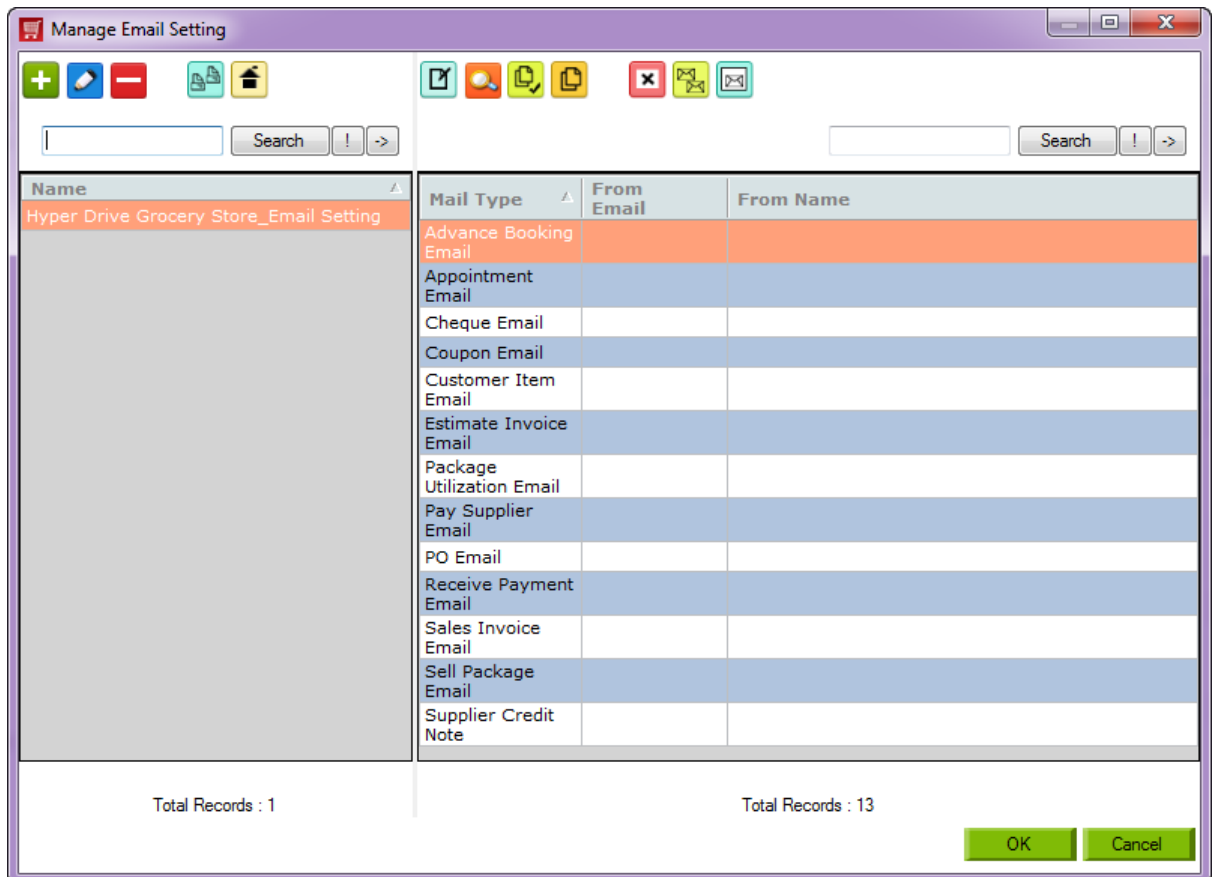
Manage Email Setting

Search ! ->

Search ! ->

| Name |
|---|
| Hyper Drive Grocery Store_Email Setting |

| Mail Type | From Email | From Name |
|---|---|---|
| Advance Booking Email | | |
| Appointment Email | | |
| Cheque Email | | |
| Coupon Email | | |
| Customer Item Email | | |
| Estimate Invoice Email | | |
| Package Utilization Email | | |
| Pay Supplier Email | | |
| PO Email | | |
| Receive Payment Email | | |
| Sales Invoice Email | | |
| Sell Package Email | | |
| Supplier Credit Note | | |

Total Records : 1

Total Records : 13

OK Cancel